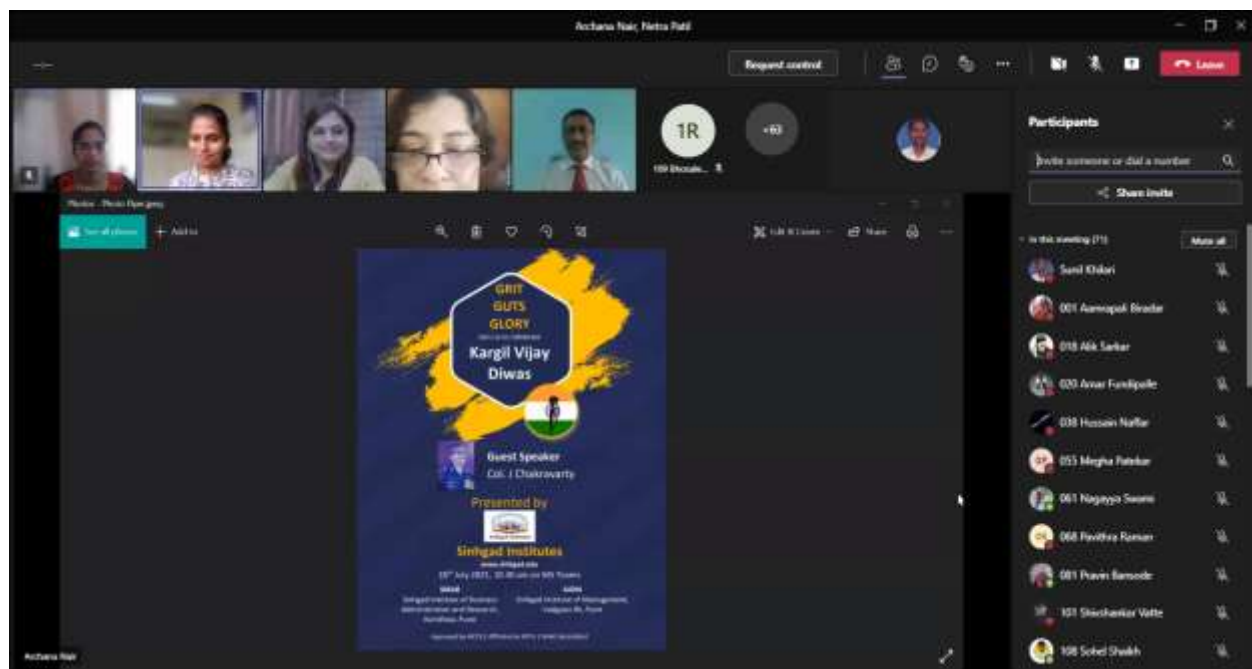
Archana Nair, Netra Patil

Request control

Leave

1R

+63

109 Bhosale... 

Participants

Invite someone or dial a number

Share invite

In this meeting (71)

Mute all

Sunil Khilari

001 Aamrapali Biradar

018 Alik Sarkar

020 Amar Fundipalle

038 Hussain Naffar

055 Megha Patekar

061 Nagayya Swami

068 Pavithra Raman

081 Pravin Bansode

101 Shashankar Vatte

108 Sohel Shaikh

Photos - Photo Opening

See all photos

Add to

Edit & Create

Share

GRIT
GUTS
GLORY
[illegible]
Kargil Vijay Diwas

Guest Speaker
Col. J Chakravarty

Presented by

Sinhgad Institutes
www.sinhgad.edu
26th July 2021, 10.30 am on MS Teams

SIBAR
Sinhgad Institute of Business Administration and Research, Kondhwa, Pune

SIOM
Sinhgad Institute of Management, Vadgaon Bk, Pune

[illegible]

Archana Nair